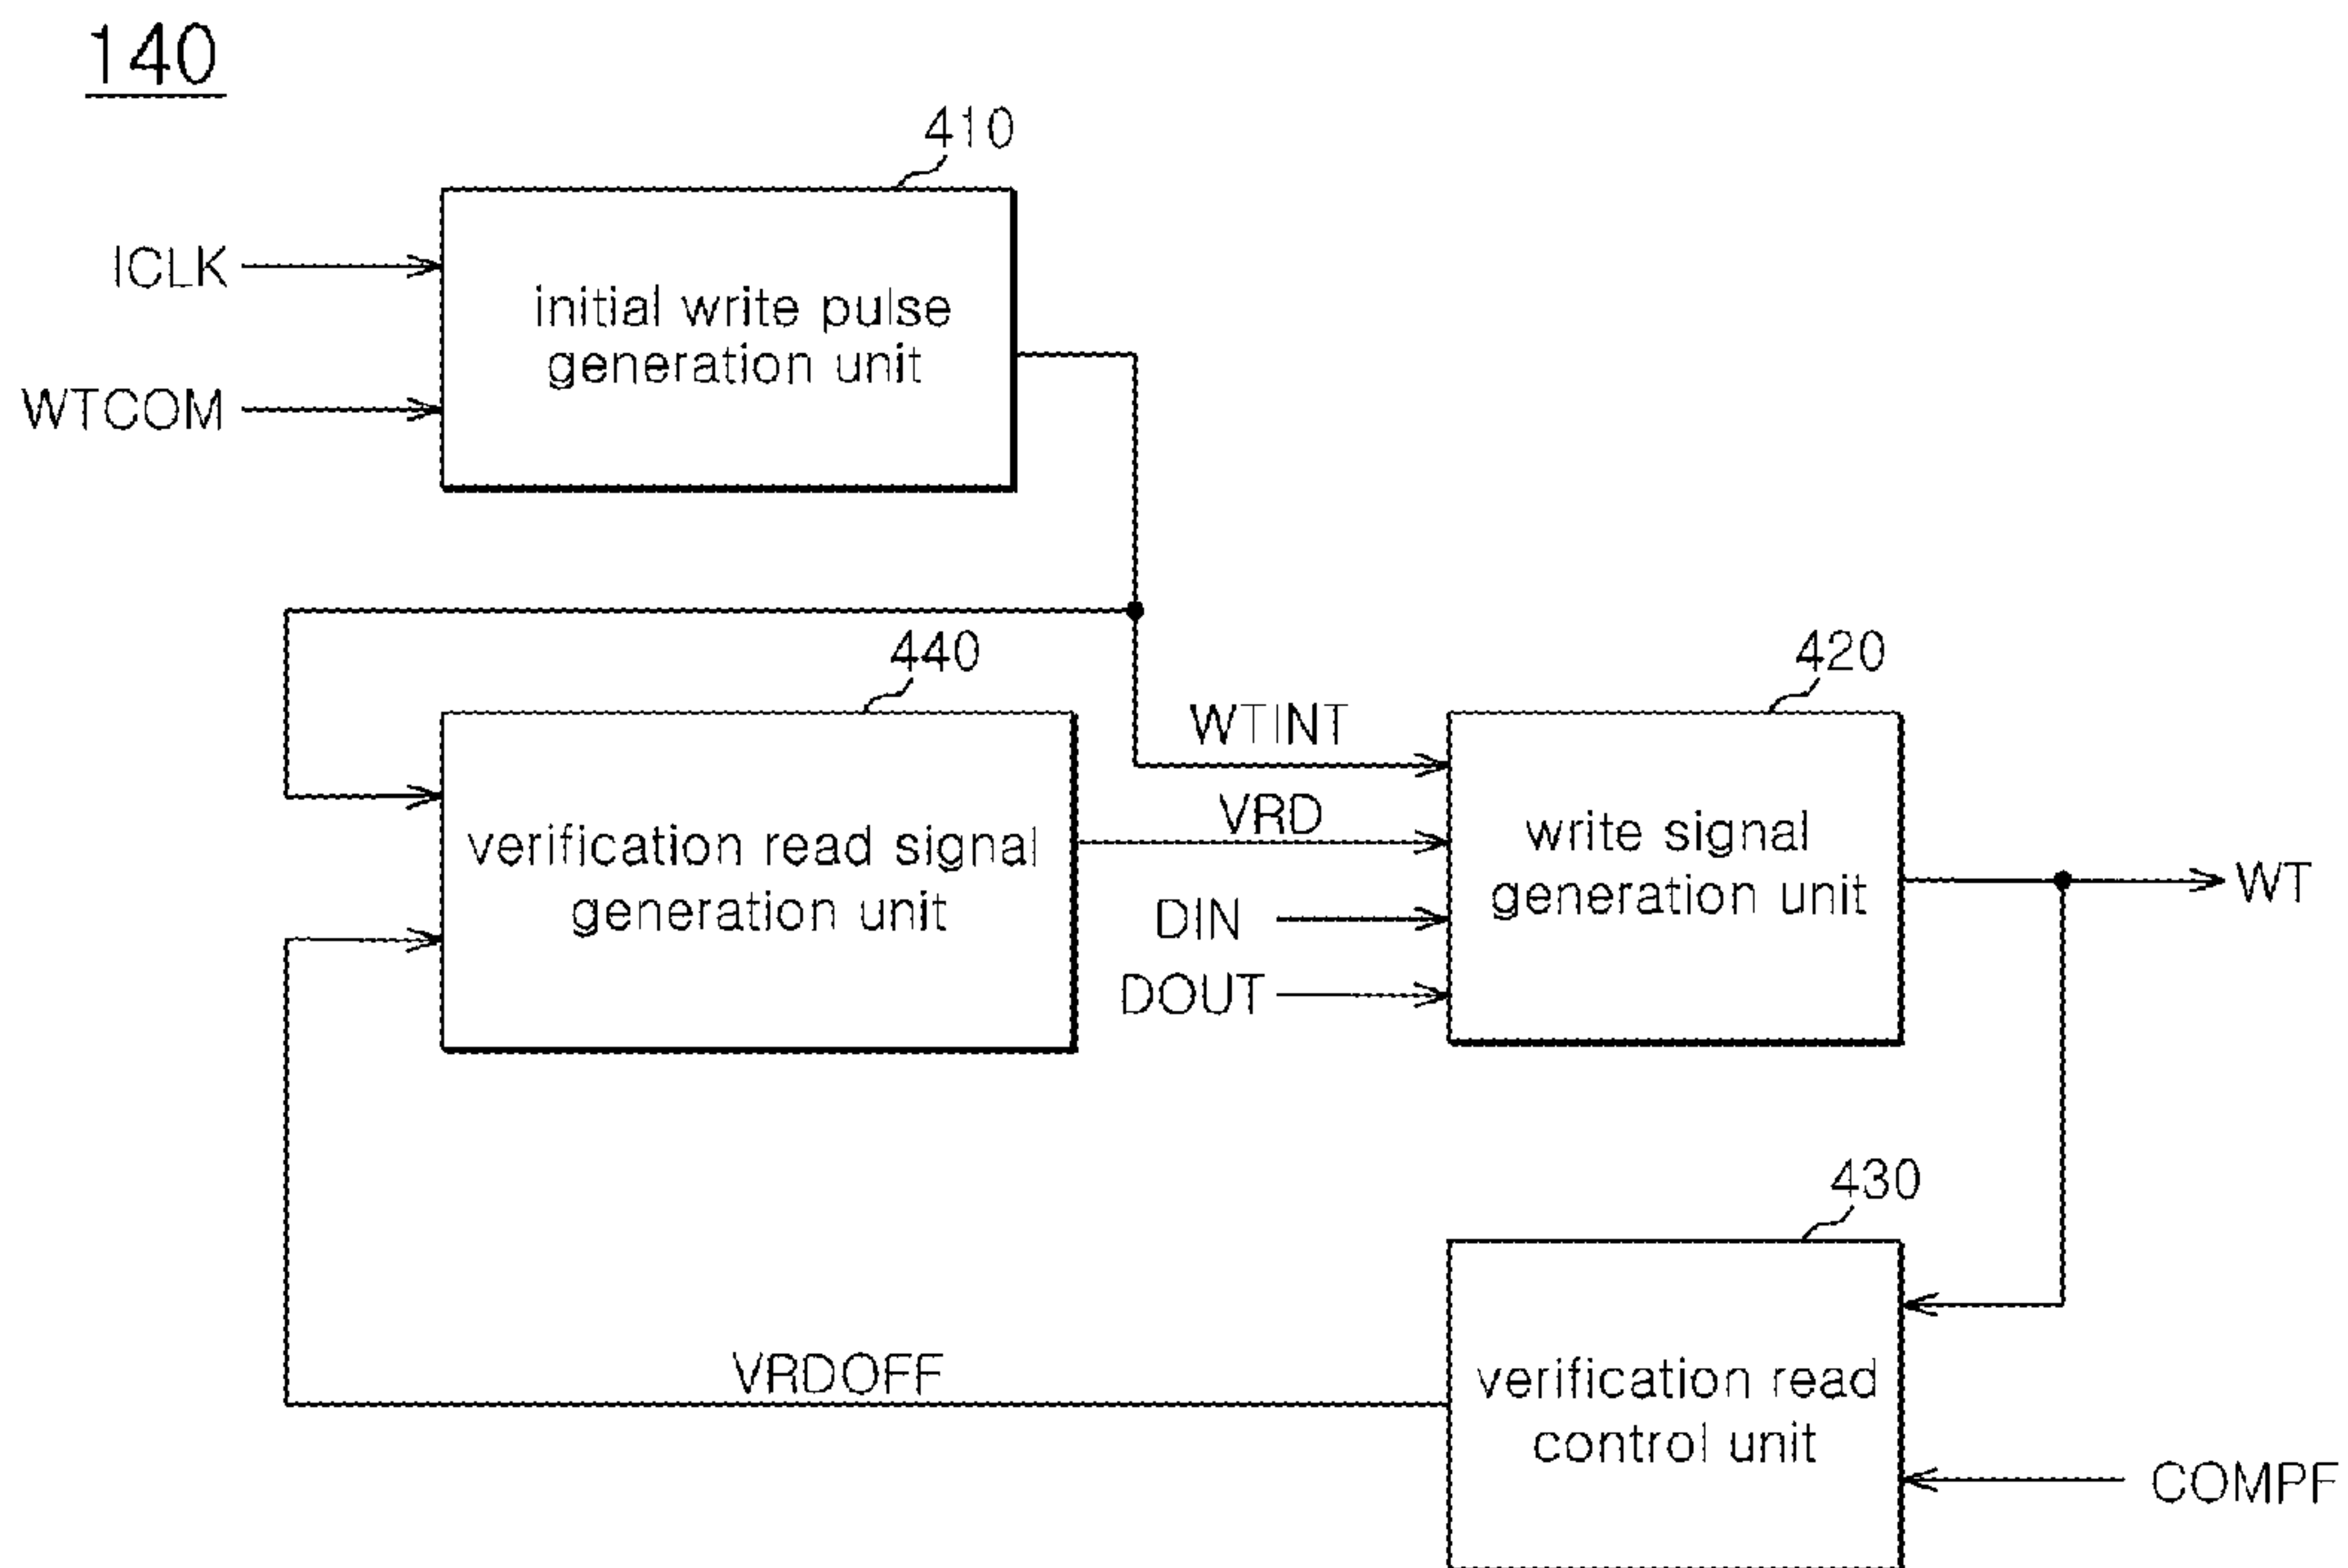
140

410

ICLK

WTCOM

initial write pulse generation unit

440

420

WTINT

VRD

verification read signal generation unit

write signal generation unit

WT

DIN

DOUT

430

VRDOFF

verification read control unit

COMPF